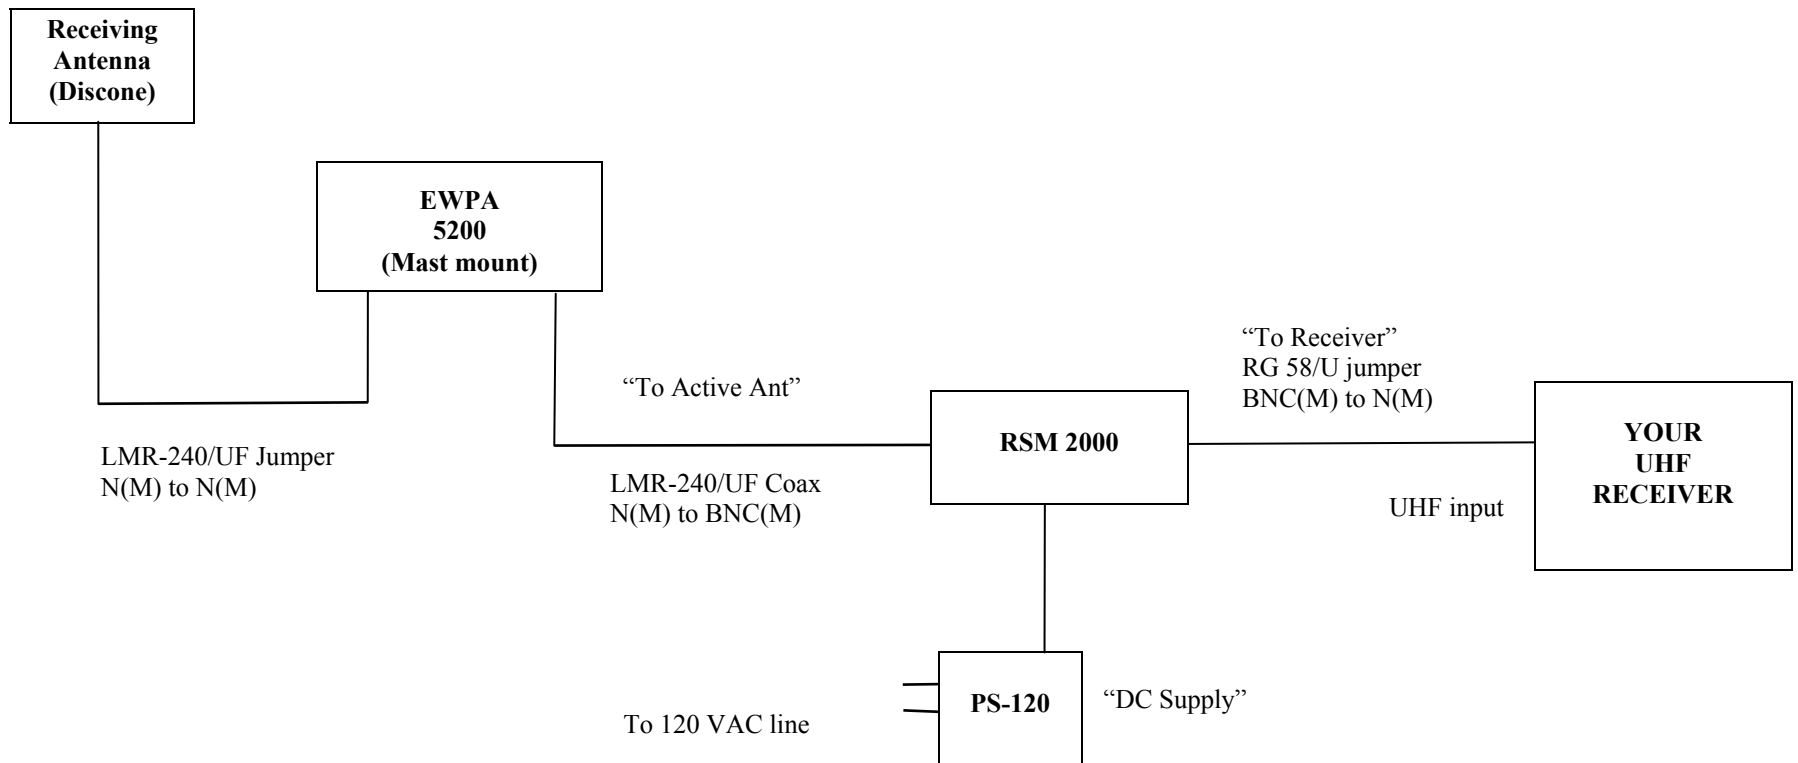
Receiving Antenna (Discone)

EWPA
5200
(Mast mount)

LMR-240/UF Jumper
N(M) to N(M)

"To Active Ant"

LMR-240/UF Coax
N(M) to BNC(M)

RSM 2000

"To Receiver"
RG 58/U jumper
BNC(M) to N(M)

UHF input

YOUR
UHF
RECEIVER

PS-120

"DC Supply"

To 120 VAC line